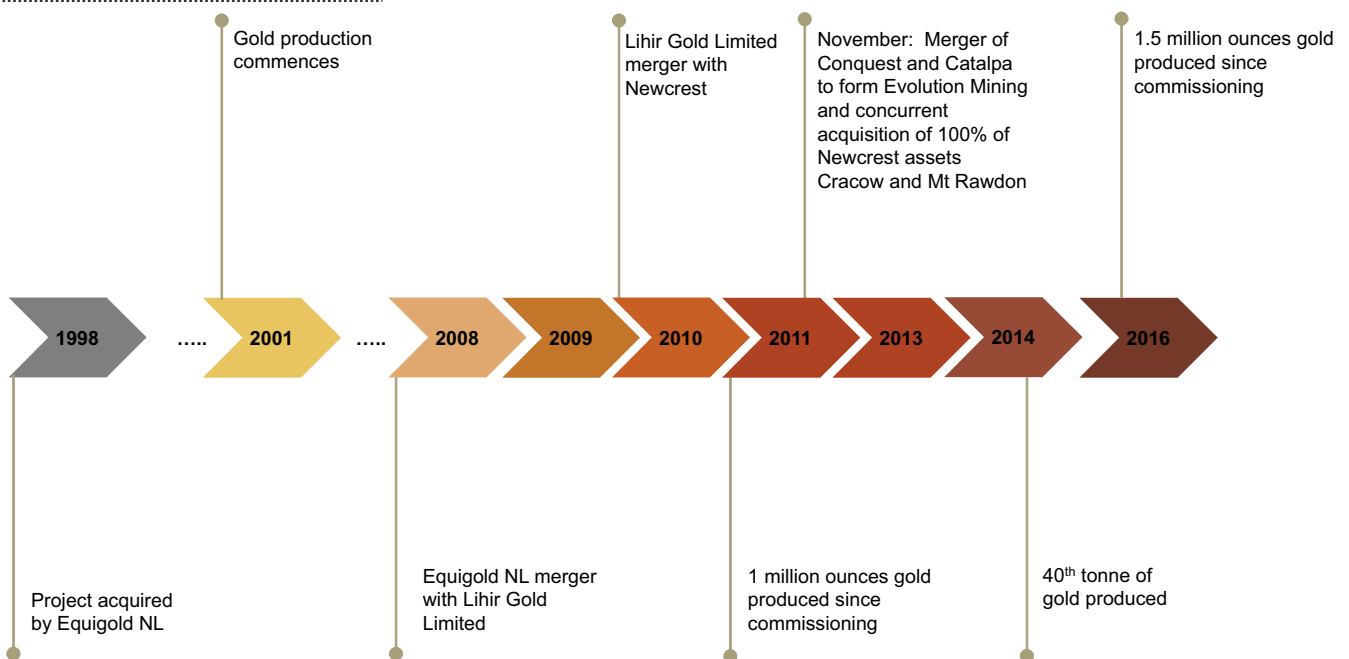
Gold production commences

Lihir Gold Limited merger with Newcrest

November: Merger of Conquest and Catalpa to form Evolution Mining and concurrent acquisition of 100% of Newcrest assets Cracow and Mt Rawdon

1.5 million ounces gold produced since commissioning

1998 ….. 2001 ….. 2008 2009 2010 2011 2013 2014 2016

Project acquired by Equigold NL

Equigold NL merger with Lihir Gold Limited

1 million ounces gold produced since commissioning

40$^{th}$ tonne of gold produced